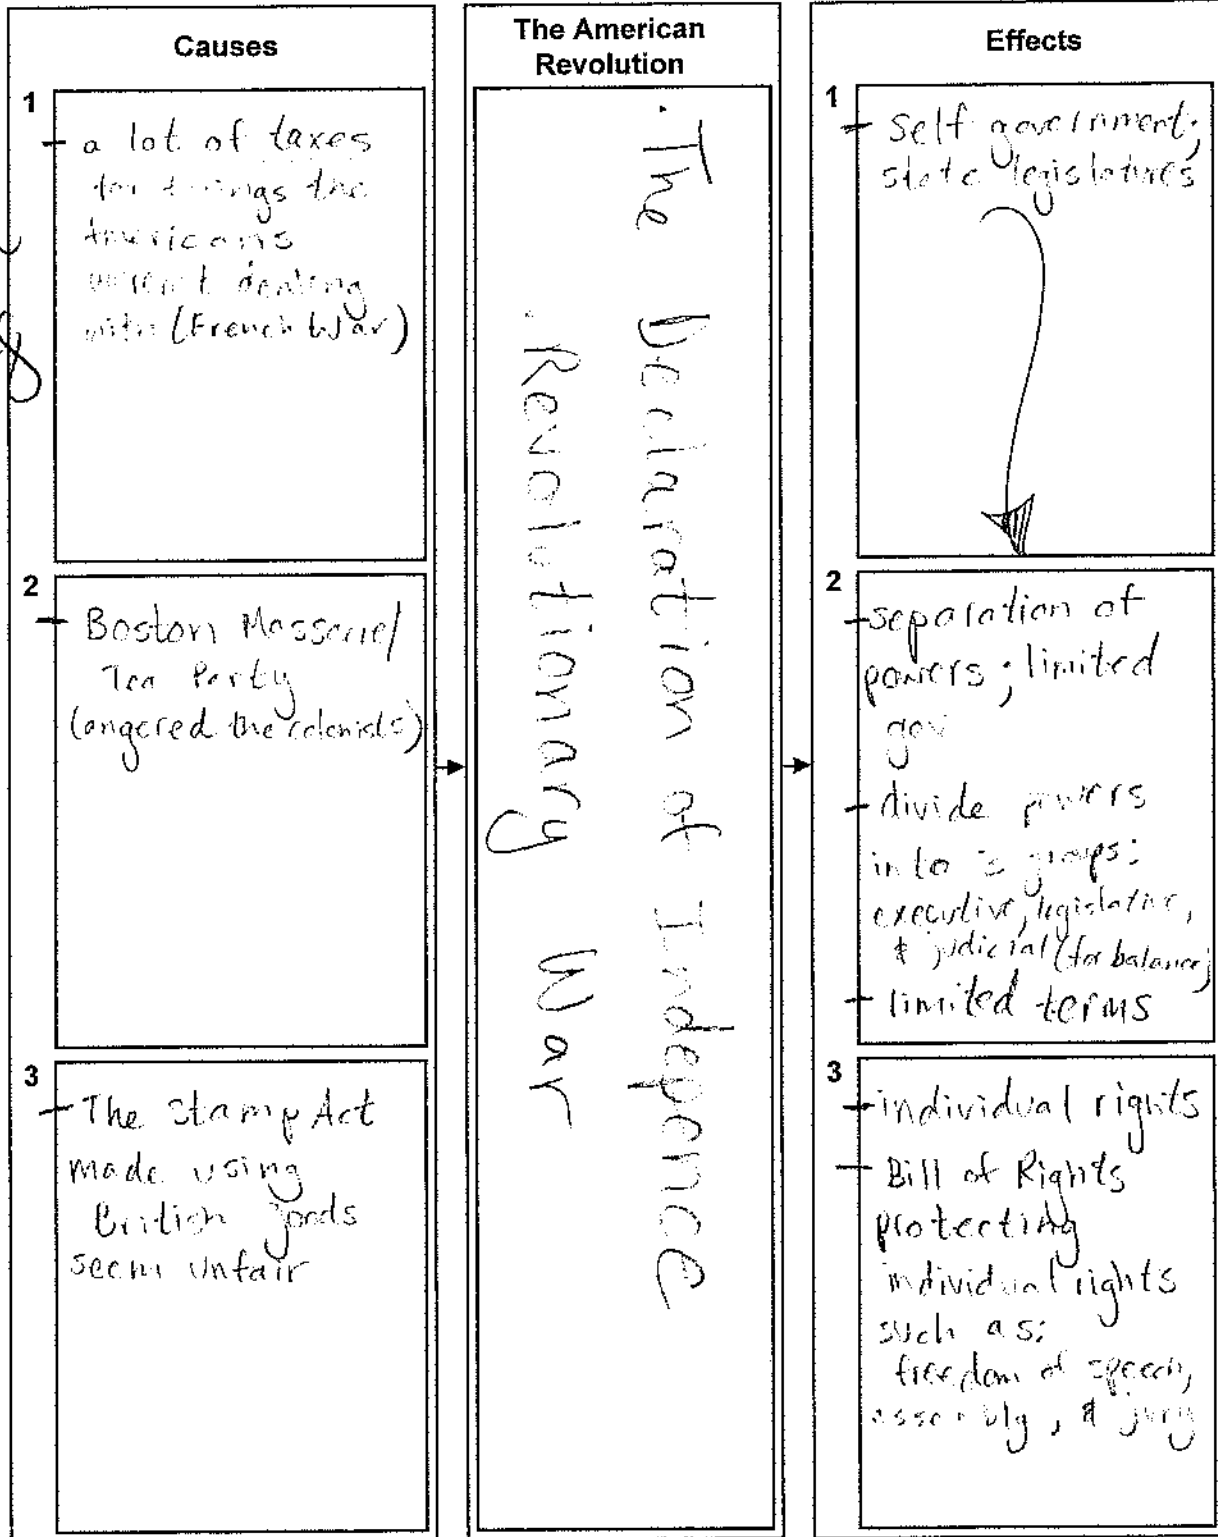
Causes

1
- a lot of taxes for things the Americans weren't dealing with (French War)

2
- Boston Massacre/ Tea Party (angered the colonists)

3
- The Stamp Act made using British goods seem unfair

The American Revolution

. The Declaration of Indepence
. Revolutionary War

Effects

1
- Self government; state legislatures

2
- separation of powers; limited gov
- divide powers into 3 groups: executive, legislative, & judicial (for balance)
- limited terms

3
- individual rights
- Bill of Rights protecting individual rights such as: freedom of speech, assembly, & jury